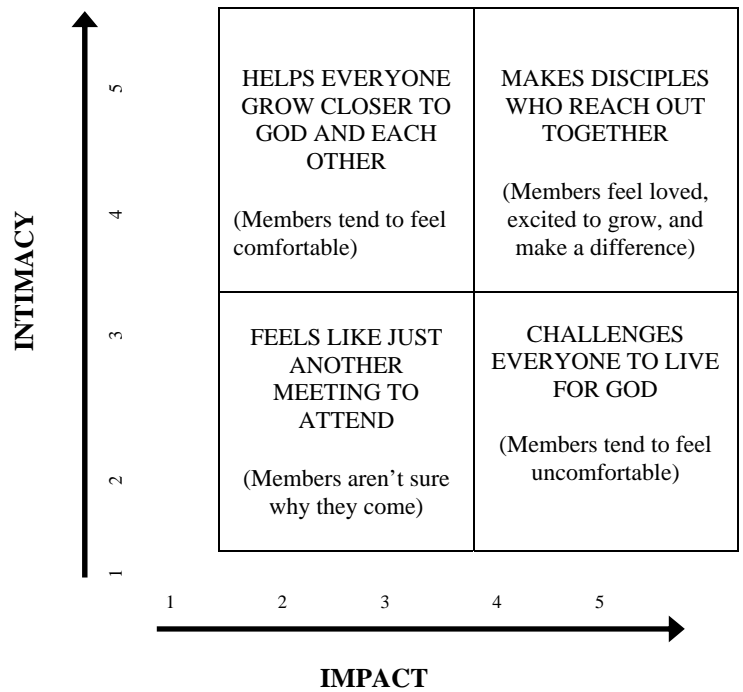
INTIMACY

5
4
3
2
1

| HELPS EVERYONE GROW CLOSER TO GOD AND EACH OTHER (Members tend to feel comfortable) | MAKES DISCIPLES WHO REACH OUT TOGETHER (Members feel loved, excited to grow, and make a difference) |
|---|---|
| FEELS LIKE JUST ANOTHER MEETING TO ATTEND (Members aren't sure why they come) | CHALLENGES EVERYONE TO LIVE FOR GOD (Members tend to feel uncomfortable) |

1 2 3 4 5

IMPACT